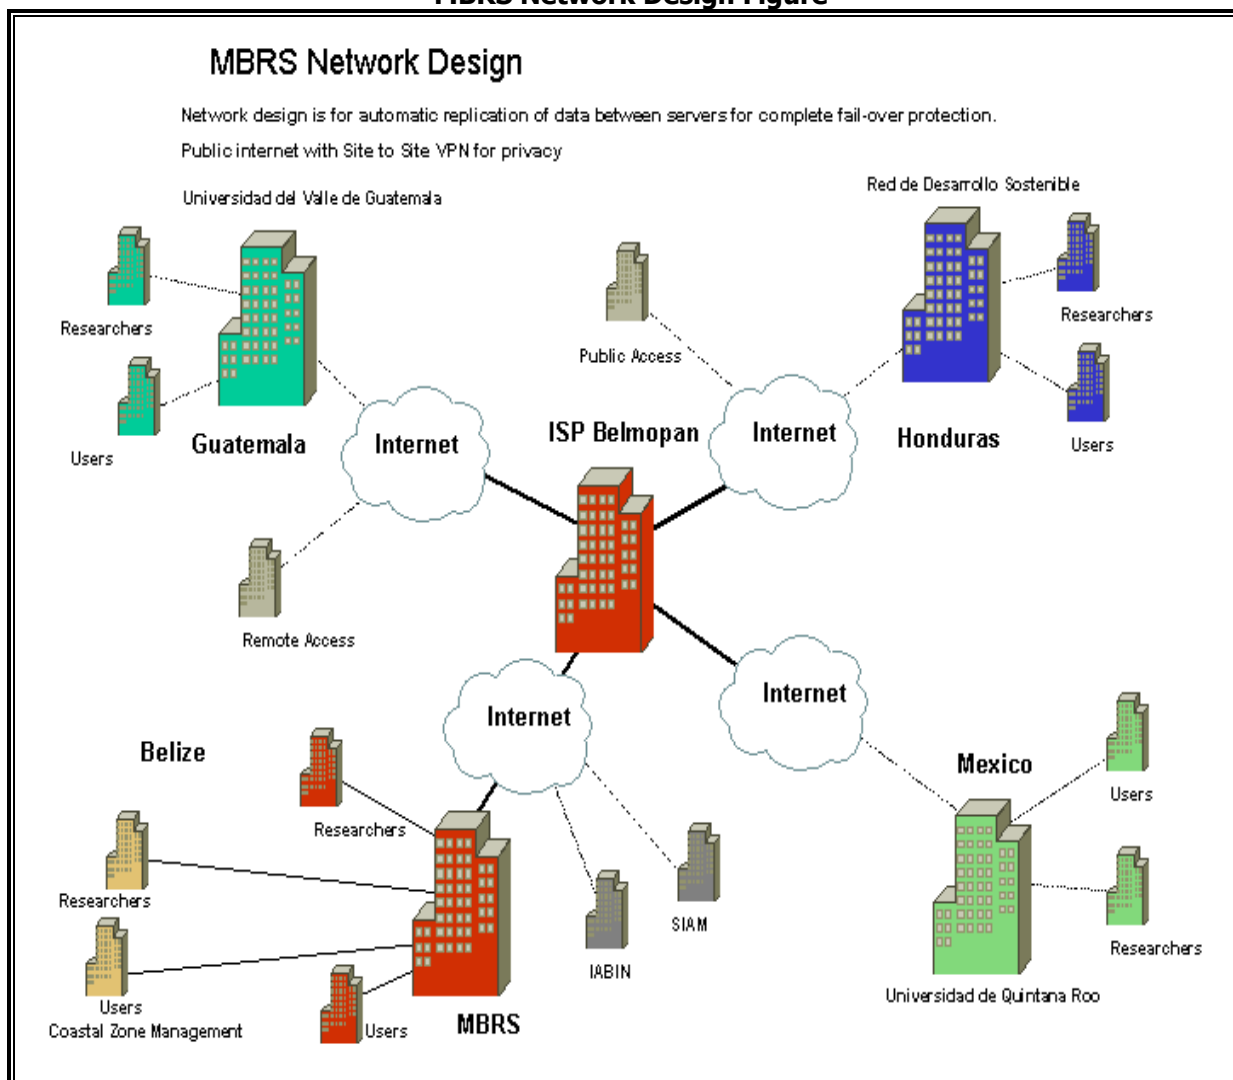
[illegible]

MBRS Network Design

Network design is for automatic replication of data between servers for complete fail-over protection.

Public internet with Site to Site VPN for privacy

Universidad del Valle de Guatemala

Red de Desarrollo Sostenible

Researchers

Public Access

Researchers

Users

Guatemala

Internet

ISP Belmopan

Internet

Honduras

Users

Remote Access

Internet

Internet

Belize

Mexico

Researchers

Users

Researchers

SIAM

Researchers

Users

IABIN

Coastal Zone Management

Users

MBRS

Universidad de Quintana Roo